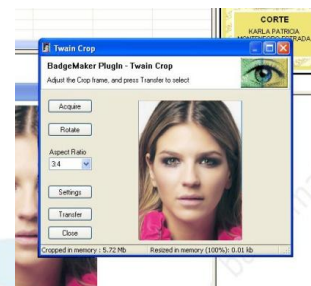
CORTE
KARLA PATRICIA
MONTENEGRO ESTRADA

Twain Crop

BadgeMaker PlugIn - Twain Crop
Adjust the Crop frame, and press Transfer to select

Acquire
Rotate
Aspect Ratio
3:4
Settings
Transfer
Close

Cropped in memory : 5.72 Mb
Resized in memory (100%): 0.01 kb